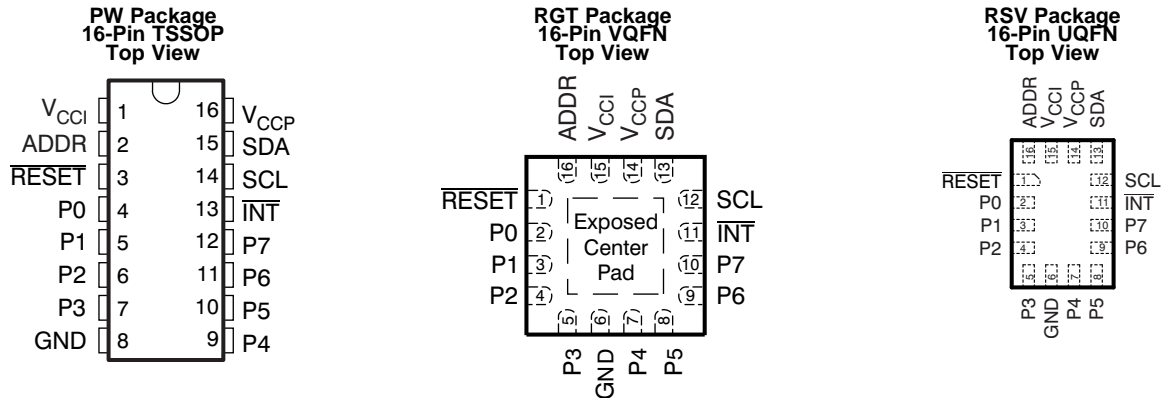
PW Package
16-Pin TSSOP
Top View

$V_{CCI}$ 1
ADDR 2
$\overline{RESET}$ 3
P0 4
P1 5
P2 6
P3 7
GND 8
16 $V_{CCP}$
15 SDA
14 SCL
13 $\overline{INT}$
12 P7
11 P6
10 P5
9 P4

RGT Package
16-Pin VQFN
Top View

ADDR $V_{CCI}$ $V_{CCP}$ SDA
16 15 14 13
$\overline{RESET}$ 1
P0 2
P1 3
P2 4
12 SCL
11 $\overline{INT}$
10 P7
9 P6
Exposed Center Pad
5 6 7 8
P3 GND P4 P5

RSV Package
16-Pin UQFN
Top View

ADDR $V_{CCI}$ $V_{CCP}$ SDA
16 15 14 13
$\overline{RESET}$ 1
P0 2
P1 3
P2 4
12 SCL
11 $\overline{INT}$
10 P7
9 P6
5 6 7 8
P3 GND P4 P5